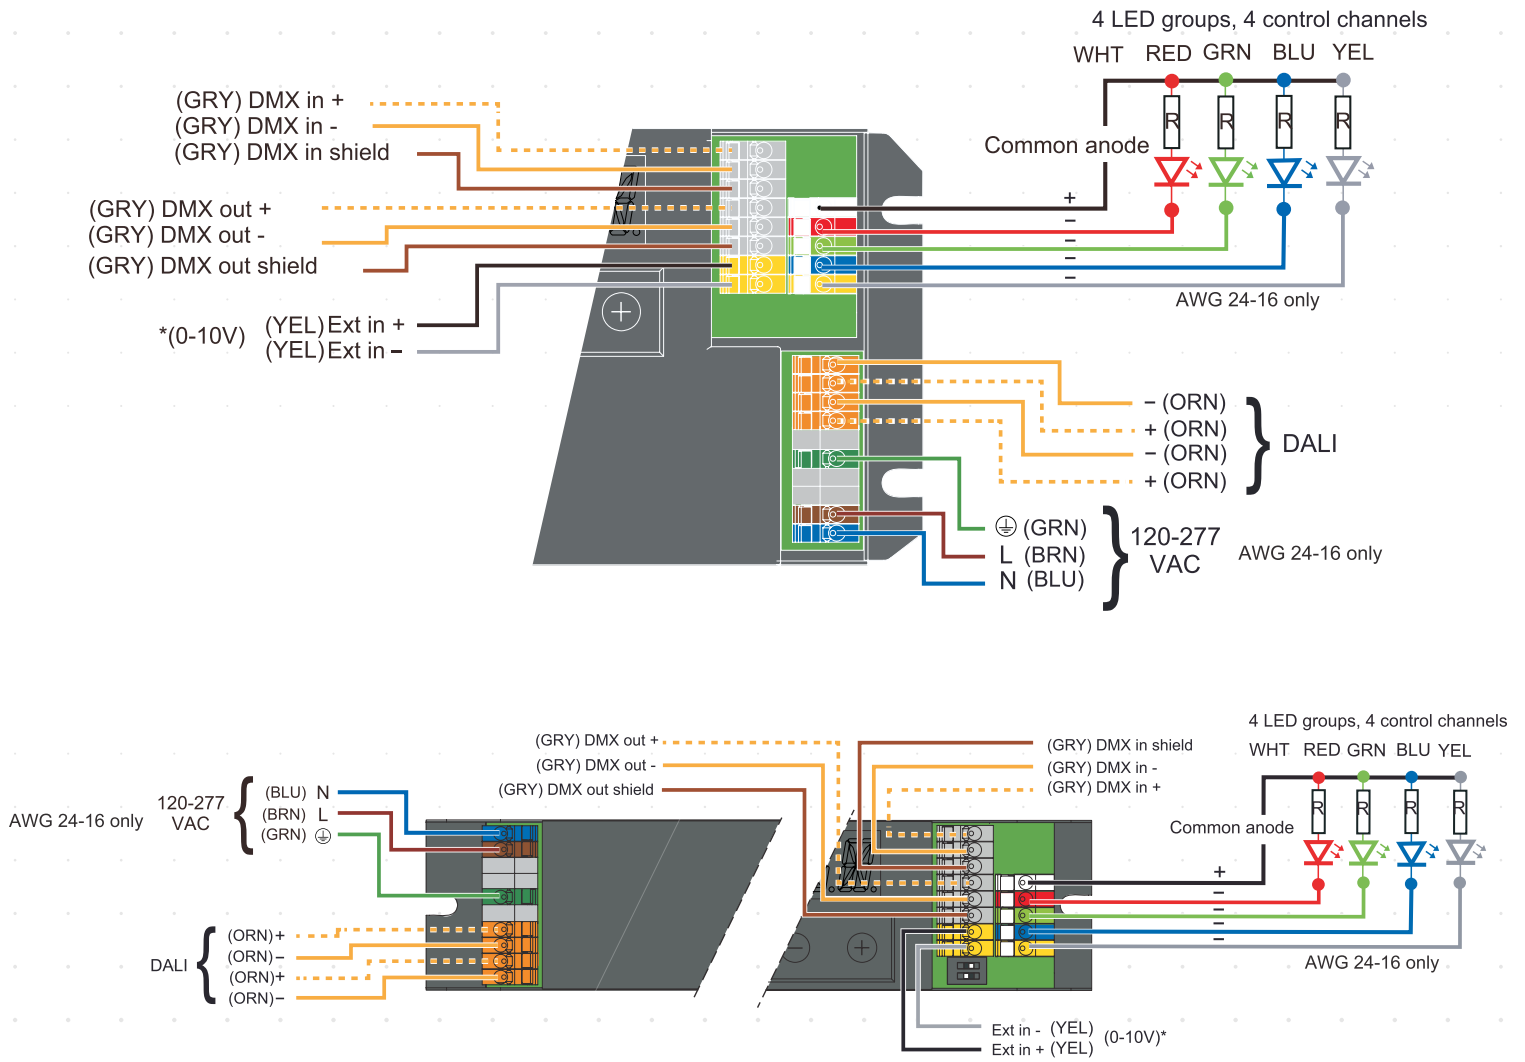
4 LED groups, 4 control channels
WHT RED GRN BLU YEL

(GRY) DMX in +
(GRY) DMX in -
(GRY) DMX in shield

Common anode

R R R R

(GRY) DMX out +
(GRY) DMX out -
(GRY) DMX out shield

+
–
–
–
–

AWG 24-16 only

*(0-10V) (YEL) Ext in +
(YEL) Ext in –

– (ORN)
+ (ORN)
– (ORN)
+ (ORN)
DALI

⏚ (GRN)
L (BRN)
N (BLU)
120-277 VAC
AWG 24-16 only

(GRY) DMX out +
(GRY) DMX out -
(GRY) DMX out shield

(GRY) DMX in shield
(GRY) DMX in -
(GRY) DMX in +

4 LED groups, 4 control channels
WHT RED GRN BLU YEL

Common anode

R R R R

+
–
–
–
–

AWG 24-16 only

AWG 24-16 only
120-277 VAC
(BLU) N
(BRN) L
(GRN) ⏚

DALI
(ORN)+
(ORN)–
(ORN)+
(ORN)–

Ext in - (YEL)
Ext in + (YEL)
(0-10V)*